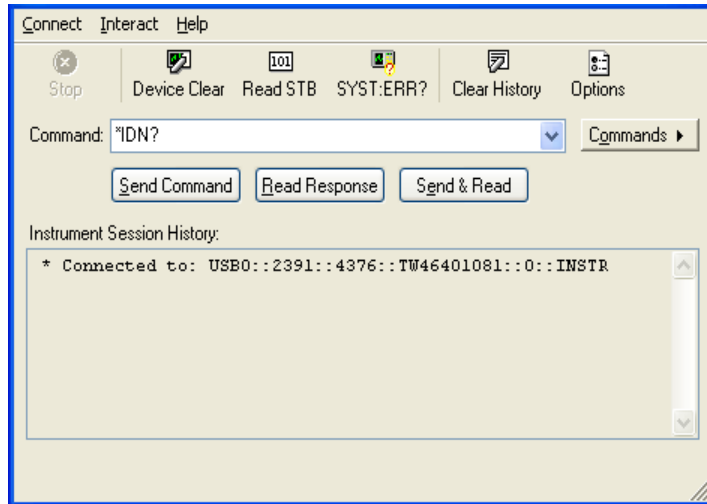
Connect Interact Help

Stop Device Clear 101 Read STB SYST:ERR? Clear History Options

Command: *IDN?

Commands ▸

Send Command Read Response Send & Read

Instrument Session History:

* Connected to: USB0::2391::4376::TW46401081::0::INSTR